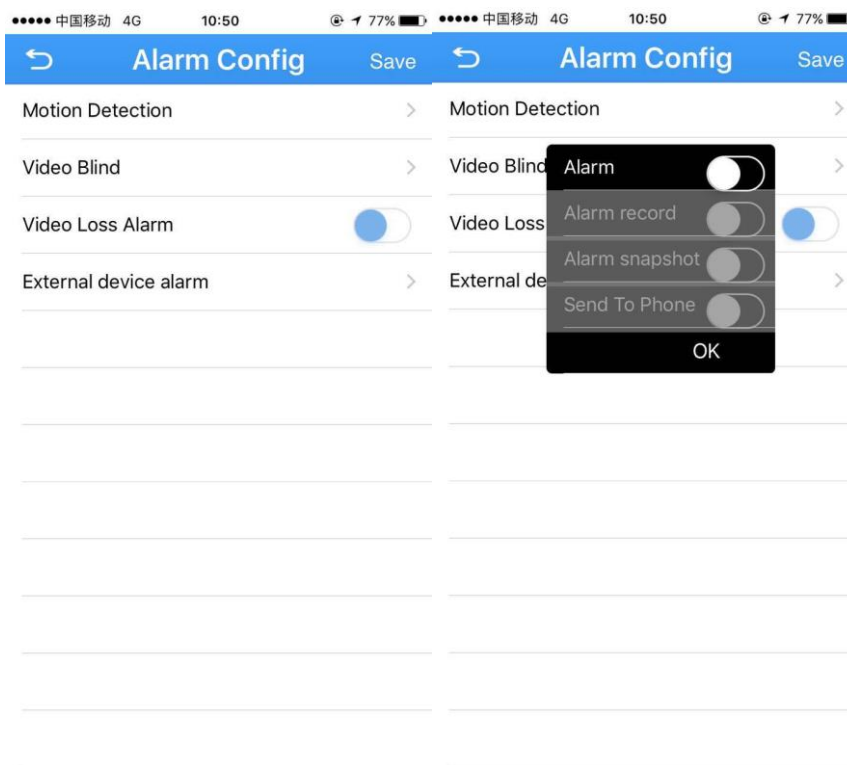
●●●●● 中国移动 4G 10:50 77%

Alarm Config Save

Motion Detection

Video Blind

Video Loss Alarm

External device alarm

●●●●● 中国移动 4G 10:50 77%

Alarm Config Save

Motion Detection

Video Blind

Video Loss

External de

Alarm

Alarm record

Alarm snapshot

Send To Phone

OK